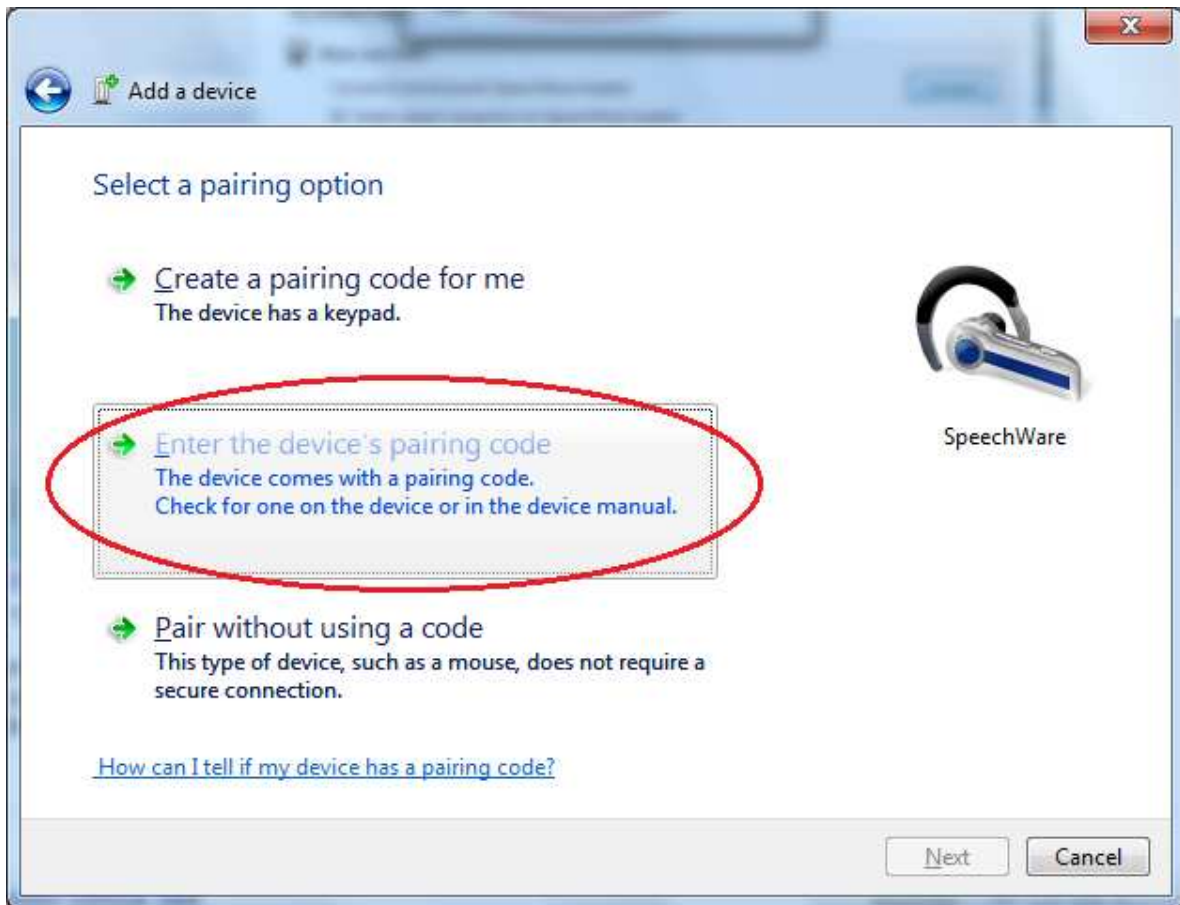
Add a device

Select a pairing option

Create a pairing code for me
The device has a keypad.

Enter the device's pairing code
The device comes with a pairing code.
Check for one on the device or in the device manual.

Pair without using a code
This type of device, such as a mouse, does not require a secure connection.

SpeechWare

How can I tell if my device has a pairing code?

Next
Cancel